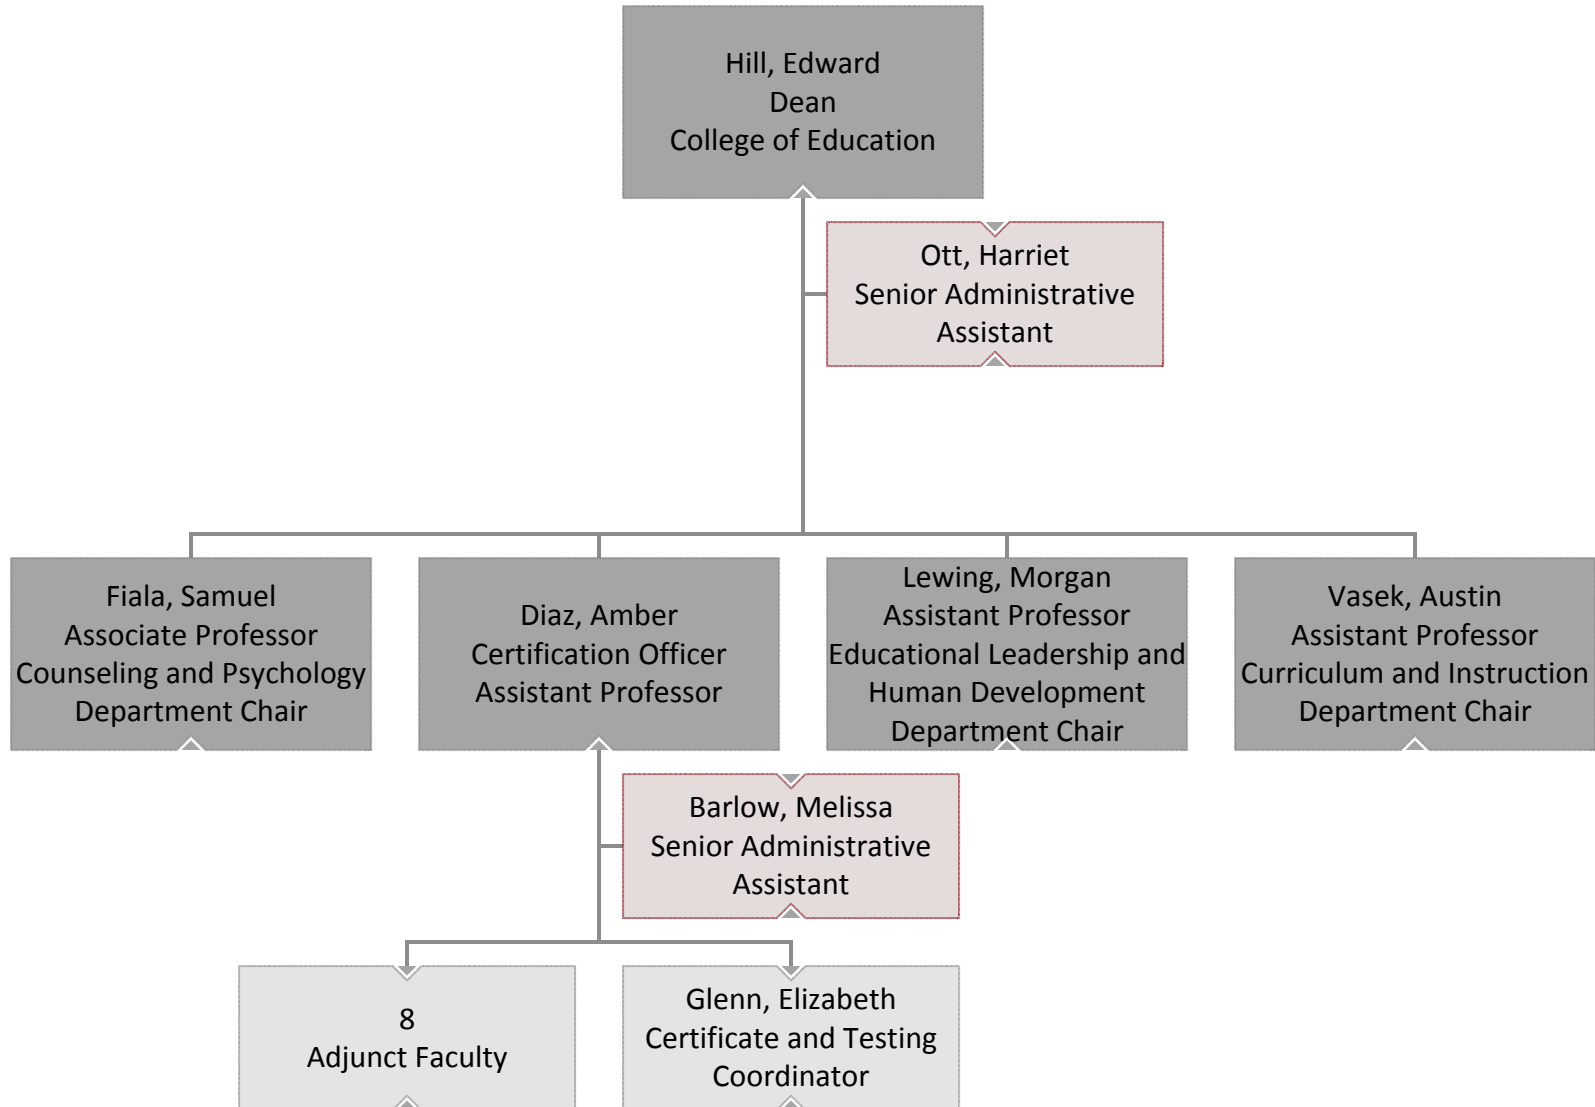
Hill, Edward
Dean
College of Education

Ott, Harriet
Senior Administrative Assistant

Fiala, Samuel
Associate Professor
Counseling and Psychology
Department Chair

Diaz, Amber
Certification Officer
Assistant Professor

Lewing, Morgan
Assistant Professor
Educational Leadership and Human Development
Department Chair

Vasek, Austin
Assistant Professor
Curriculum and Instruction
Department Chair

Barlow, Melissa
Senior Administrative Assistant

8
Adjunct Faculty

Glenn, Elizabeth
Certificate and Testing Coordinator